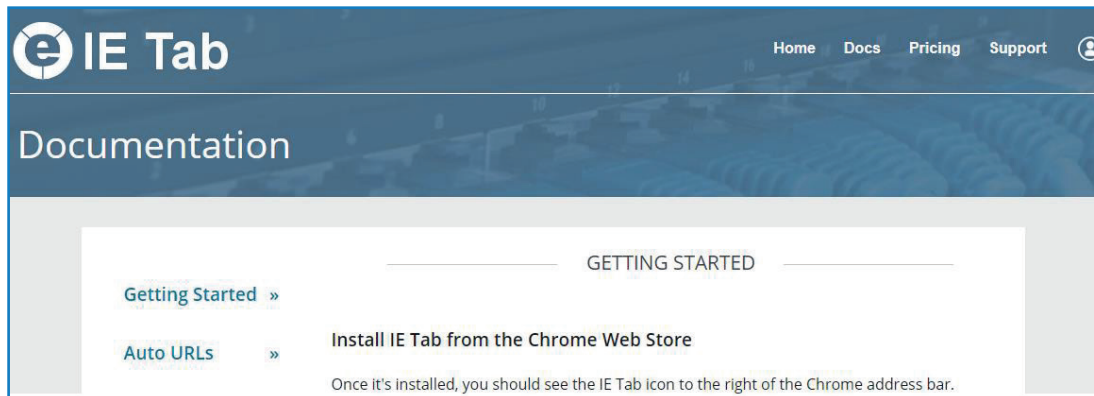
IE Tab

Home Docs Pricing Support

Documentation

GETTING STARTED

Getting Started »

Auto URLs »

Install IE Tab from the Chrome Web Store

Once it's installed, you should see the IE Tab icon to the right of the Chrome address bar.